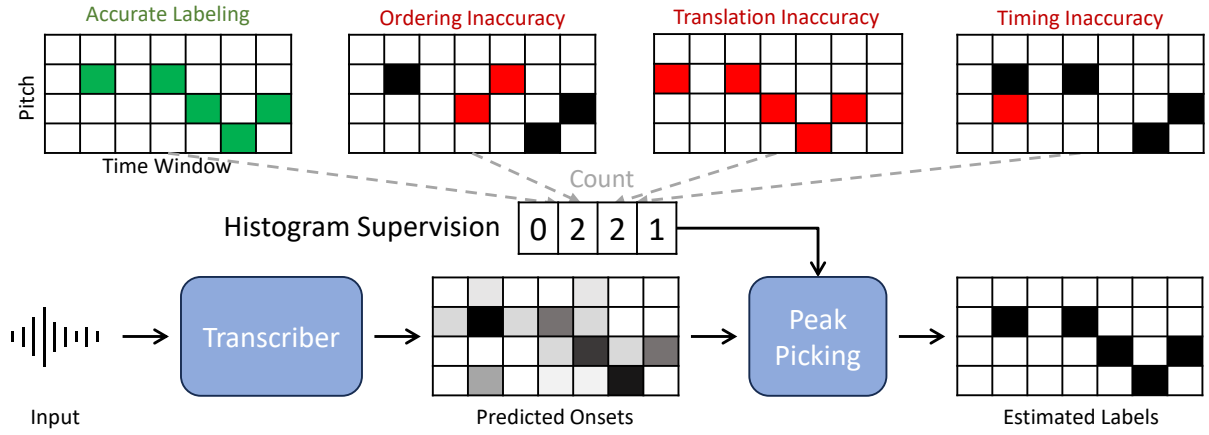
Accurate Labeling

Ordering Inaccuracy

Translation Inaccuracy

Timing Inaccuracy

Pitch

Time Window

Count

Histogram Supervision

| 0 | 2 | 2 | 1 |
|---|---|---|---|

Transcriber

Peak Picking

Input

Predicted Onsets

Estimated Labels